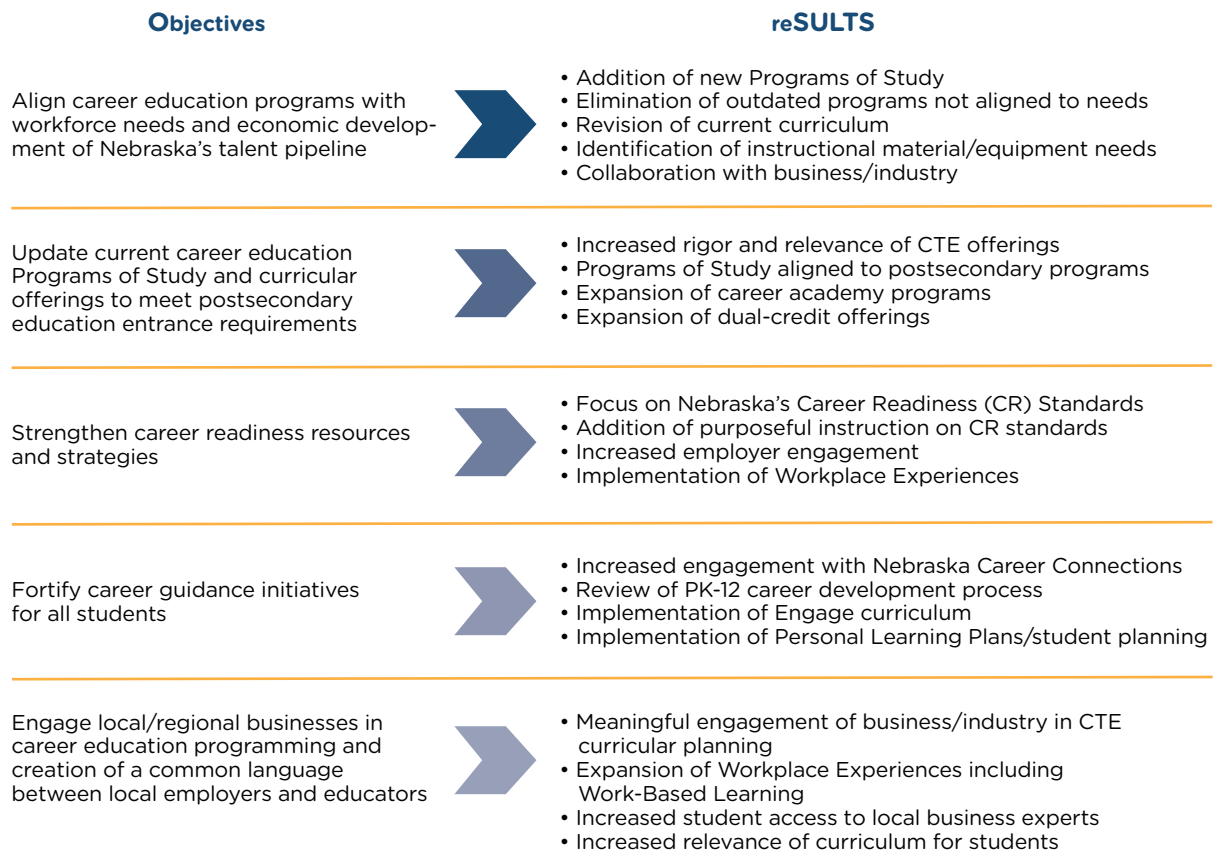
| Objectives | reSULTS |
|---|---|
| Align career education programs with workforce needs and economic development of Nebraska's talent pipeline | • Addition of new Programs of Study<br>• Elimination of outdated programs not aligned to needs<br>• Revision of current curriculum<br>• Identification of instructional material/equipment needs<br>• Collaboration with business/industry |
| Update current career education Programs of Study and curricular offerings to meet postsecondary education entrance requirements | • Increased rigor and relevance of CTE offerings<br>• Programs of Study aligned to postsecondary programs<br>• Expansion of career academy programs<br>• Expansion of dual-credit offerings |
| Strengthen career readiness resources and strategies | • Focus on Nebraska's Career Readiness (CR) Standards<br>• Addition of purposeful instruction on CR standards<br>• Increased employer engagement<br>• Implementation of Workplace Experiences |
| Fortify career guidance initiatives for all students | • Increased engagement with Nebraska Career Connections<br>• Review of PK-12 career development process<br>• Implementation of Engage curriculum<br>• Implementation of Personal Learning Plans/student planning |
| Engage local/regional businesses in career education programming and creation of a common language between local employers and educators | • Meaningful engagement of business/industry in CTE curricular planning<br>• Expansion of Workplace Experiences including Work-Based Learning<br>• Increased student access to local business experts<br>• Increased relevance of curriculum for students |